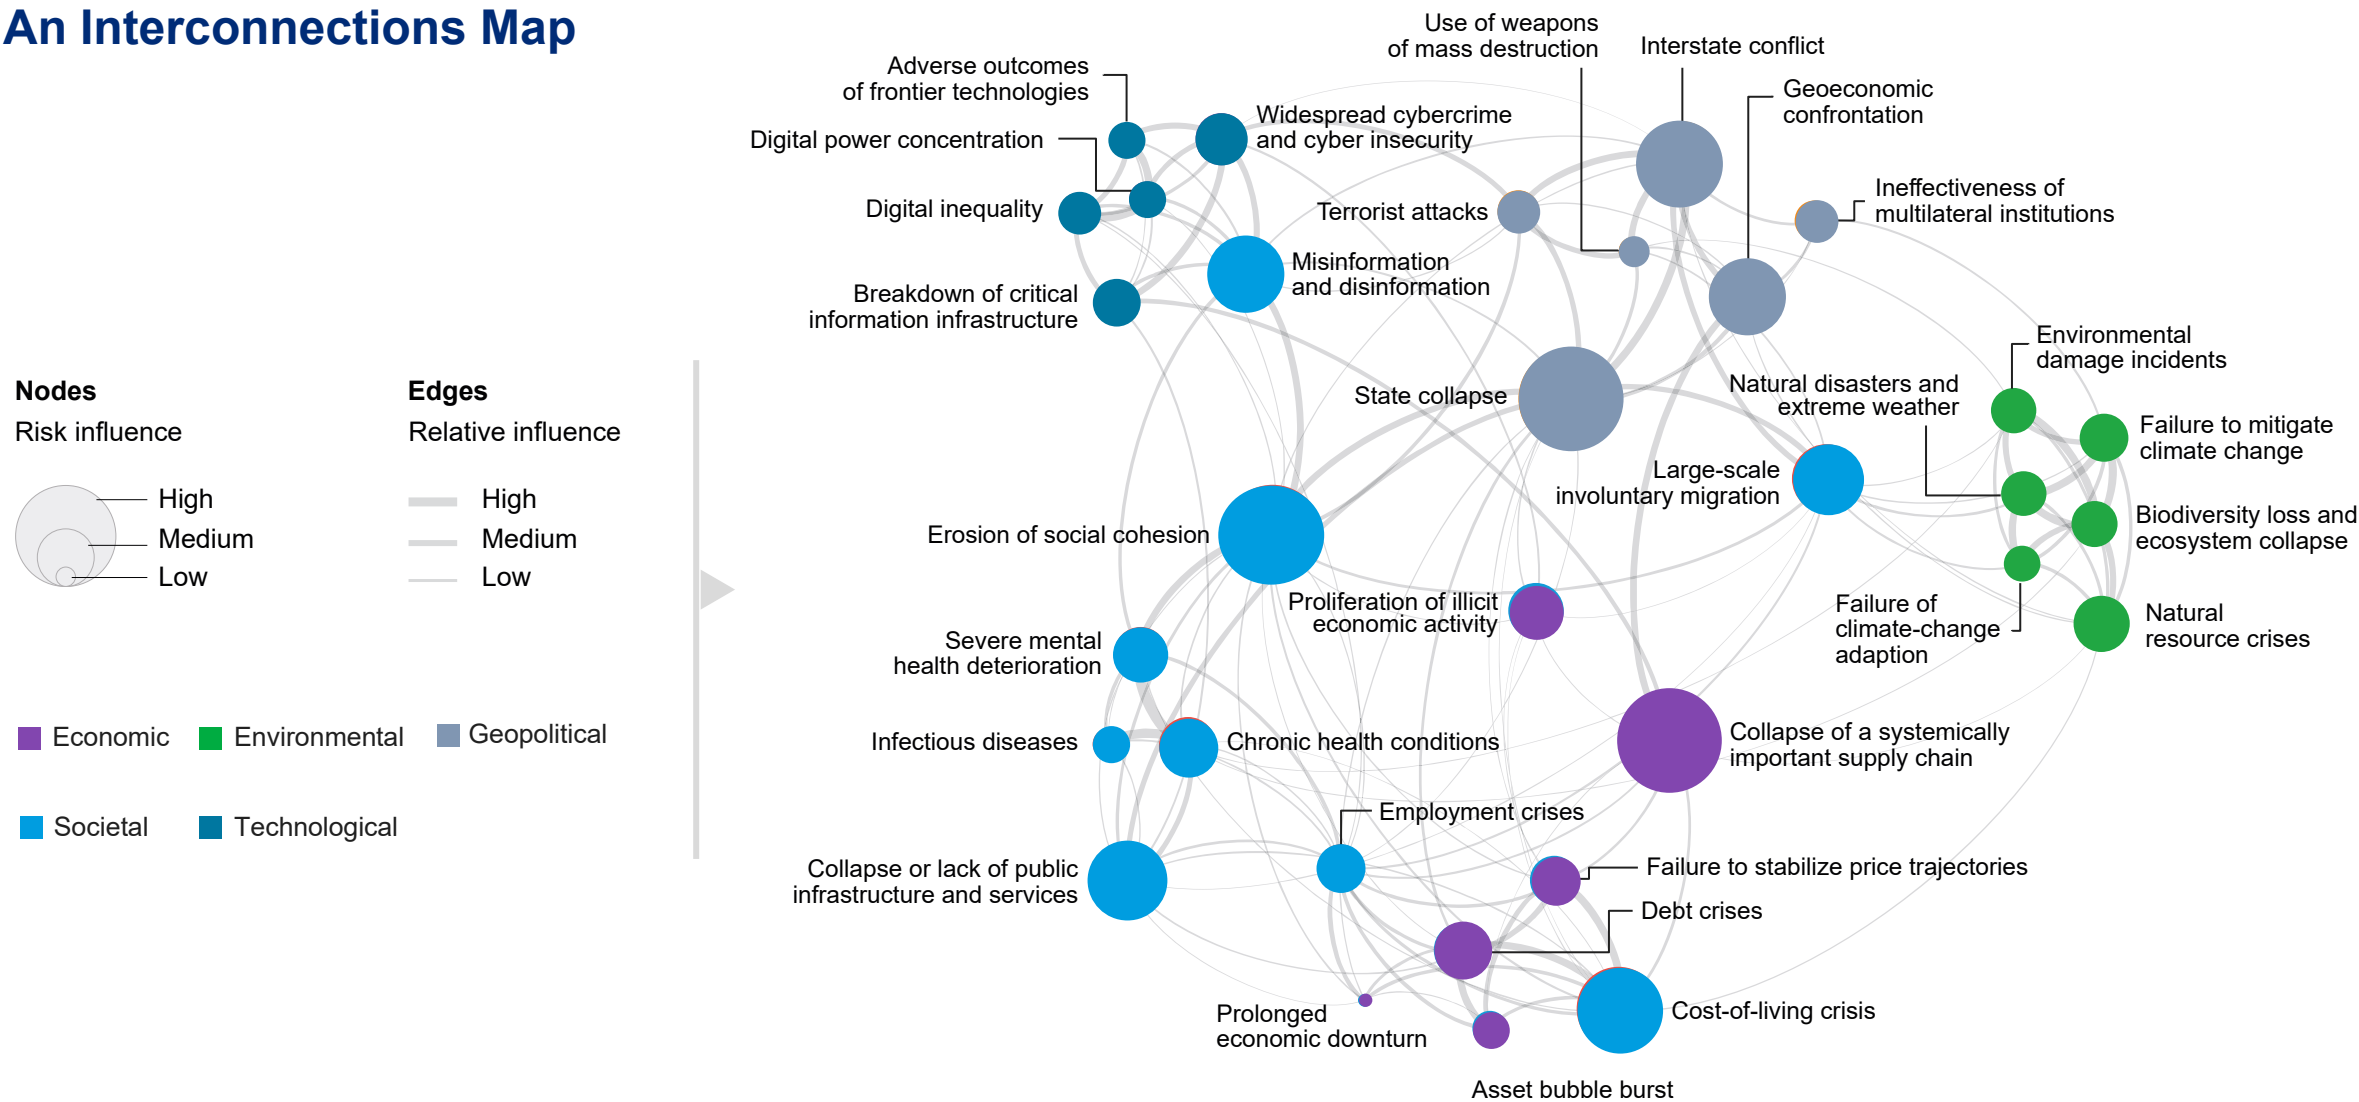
An Interconnections Map

Nodes
Risk influence

High
Medium
Low

Edges
Relative influence

High
Medium
Low

Economic
Environmental
Geopolitical
Societal
Technological

Adverse outcomes of frontier technologies
Digital power concentration
Digital inequality
Breakdown of critical information infrastructure
Widespread cybercrime and cyber insecurity
Misinformation and disinformation
Use of weapons of mass destruction
Interstate conflict
Geoeconomic confrontation
Terrorist attacks
Ineffectiveness of multilateral institutions
State collapse
Environmental damage incidents
Natural disasters and extreme weather
Failure to mitigate climate change
Large-scale involuntary migration
Biodiversity loss and ecosystem collapse
Erosion of social cohesion
Proliferation of illicit economic activity
Failure of climate-change adaption
Natural resource crises
Severe mental health deterioration
Infectious diseases
Chronic health conditions
Collapse of a systemically important supply chain
Employment crises
Collapse or lack of public infrastructure and services
Failure to stabilize price trajectories
Debt crises
Prolonged economic downturn
Cost-of-living crisis
Asset bubble burst